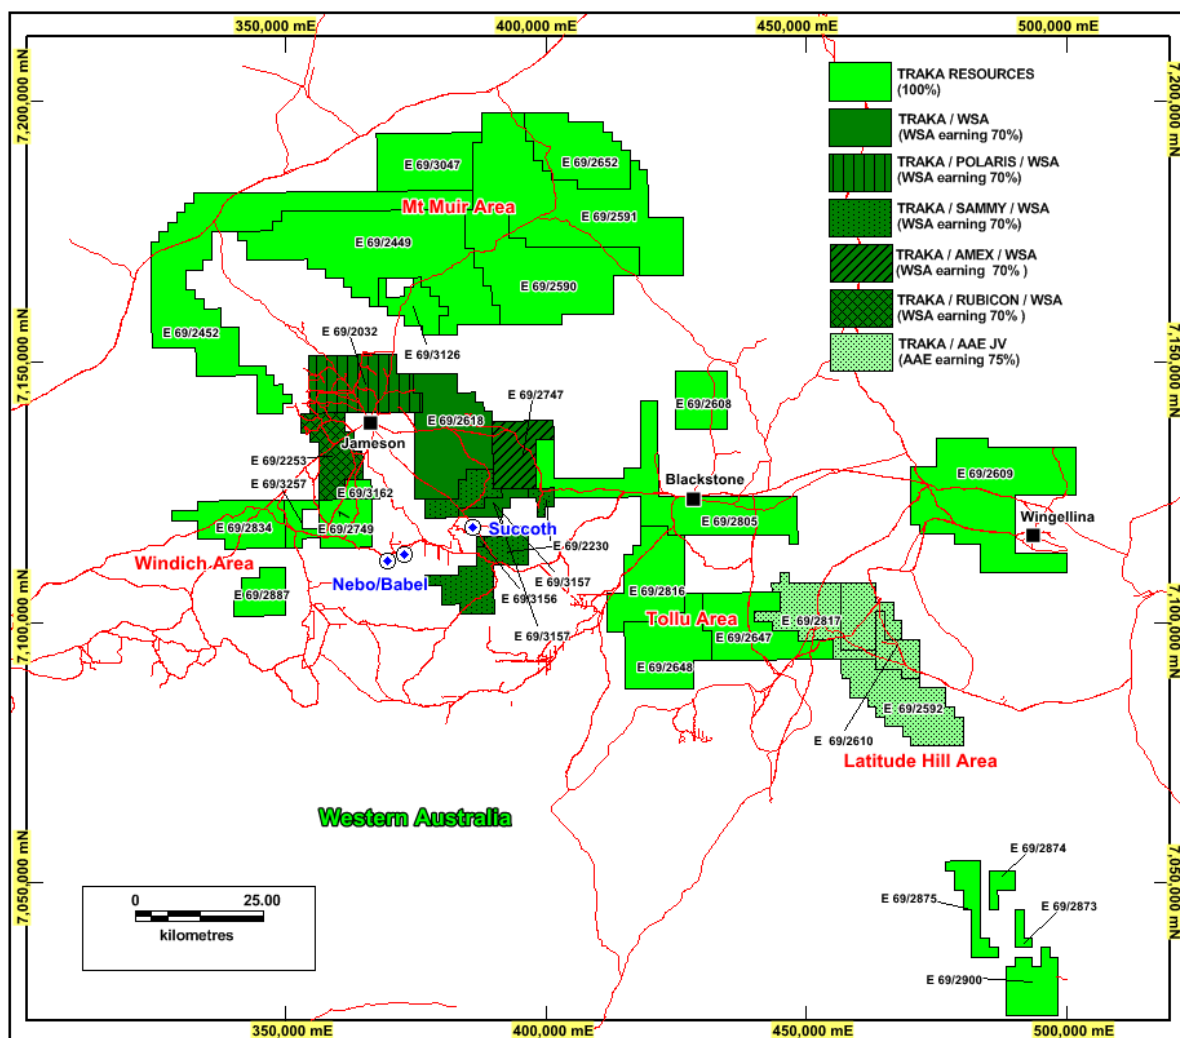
350,000 mE
400,000 mE
450,000 mE
500,000 mE

7,200,000 mN
7,150,000 mN
7,100,000 mN
7,050,000 mN

TRAKA RESOURCES (100%)
TRAKA / WSA (WSA earning 70%)
TRAKA / POLARIS / WSA (WSA earning 70%)
TRAKA / SAMMY / WSA (WSA earning 70%)
TRAKA / AMEX / WSA (WSA earning 70% )
TRAKA / RUBICON / WSA (WSA earning 70% )
TRAKA / AAE JV (AAE earning 75%)

E 69/3047
E 69/2652
Mt Muir Area
E 69/2591
E 69/2449
E 69/2590
E 69/2452
E 69/2032
E 69/3126
E 69/2747
E 69/2618
E 69/2608
Jameson
E 69/2253
E 69/3257
E 69/3162
Blackstone
E 69/2609
E 69/2834
E 69/2749
Succoth
E 69/2805
Wingellina
E 69/2230
Windich Area
Nebo/Babel
E 69/3157
E 69/2887
E 69/3156
E 69/2816
E 69/3157
Tollu Area
E 69/2817
E 69/2647
E 69/2648
E 69/2592
E 69/2610
Latitude Hill Area
Western Australia
0
25.00
kilometres
E 69/2874
E 69/2875
E 69/2873
E 69/2900

350,000 mE
400,000 mE
450,000 mE
500,000 mE